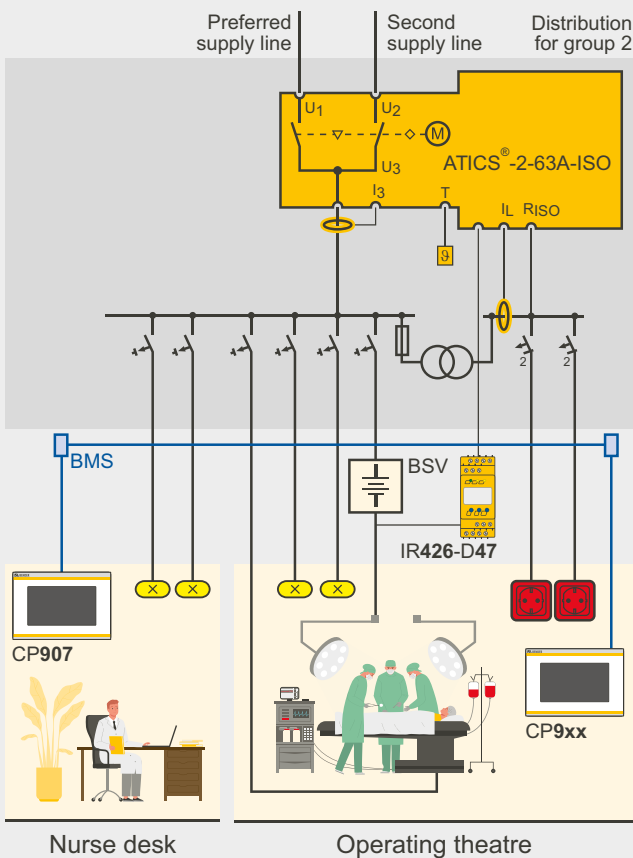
Preferred supply line

Second supply line

Distribution for group 2

$U_1$

$U_2$

$U_3$

M

ATICS®-2-63A-ISO

$I_3$

T

$I_L$

$R_{ISO}$

ϑ

2

2

BMS

BSV

IR426-D47

CP907

CP9xx

Nurse desk

Operating theatre